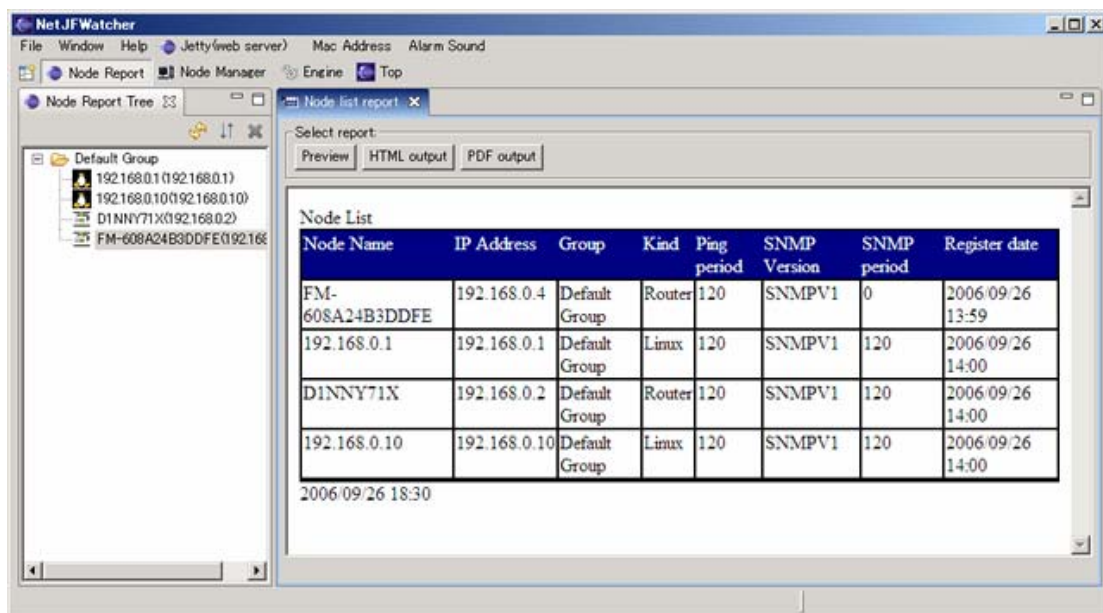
NetJFWatcher

File Window Help Jetty(web server) Mac Address Alarm Sound

Node Report Node Manager Engine Top

Node Report Tree

Default Group
192.168.0.1(192.168.0.1)
192.168.0.10(192.168.0.10)
D1NNY71X(192.168.0.2)
FM-608A24B3DDFE(192.168

Node list report

Select report:

Preview HTML output PDF output

Node List

| Node Name | IP Address | Group | Kind | Ping period | SNMP Version | SNMP period | Register date |
|---|---|---|---|---|---|---|---|
| FM-608A24B3DDFE | 192.168.0.4 | Default Group | Router | 120 | SNMPV1 | 0 | 2006/09/26 13:59 |
| 192.168.0.1 | 192.168.0.1 | Default Group | Linux | 120 | SNMPV1 | 120 | 2006/09/26 14:00 |
| D1NNY71X | 192.168.0.2 | Default Group | Router | 120 | SNMPV1 | 120 | 2006/09/26 14:00 |
| 192.168.0.10 | 192.168.0.10 | Default Group | Linux | 120 | SNMPV1 | 120 | 2006/09/26 14:00 |

2006/09/26 18:30